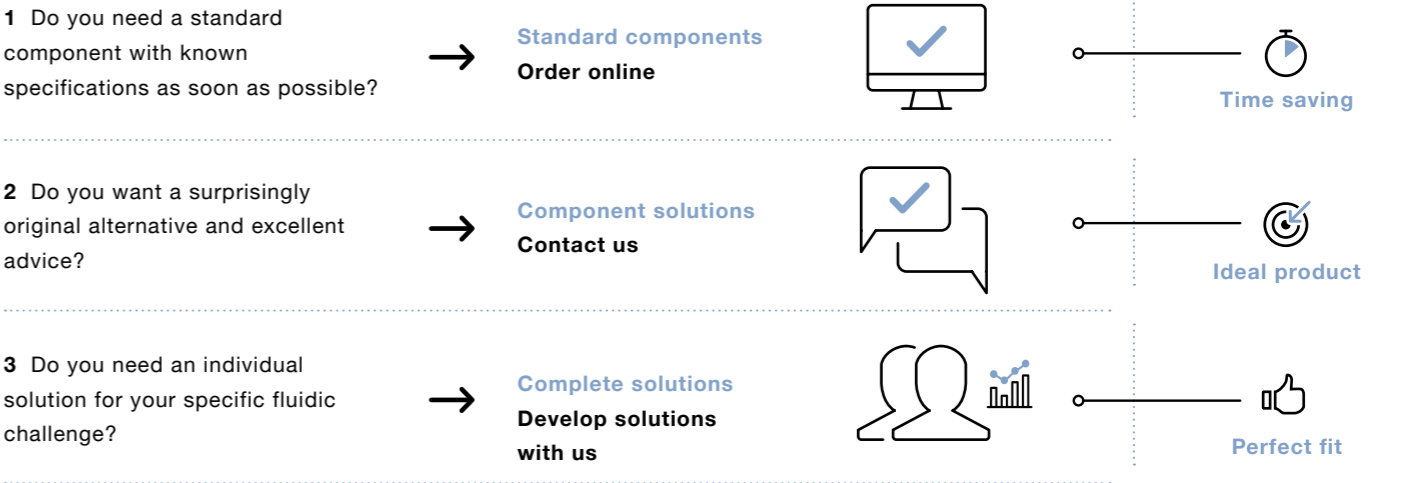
**1** Do you need a standard component with known specifications as soon as possible?

→ Standard components
Order online

Time saving

**2** Do you want a surprisingly original alternative and excellent advice?

→ Component solutions
Contact us

Ideal product

**3** Do you need an individual solution for your specific fluidic challenge?

→ Complete solutions
Develop solutions with us

Perfect fit